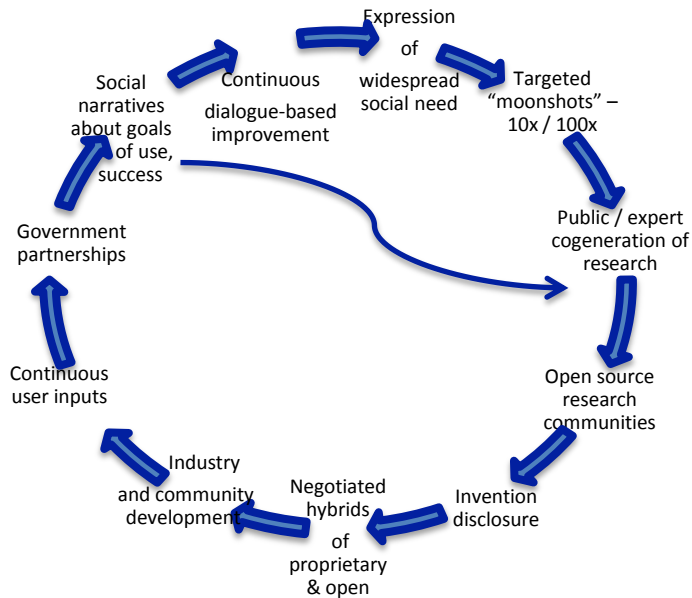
Expression of widespread social need

Targeted "moonshots" – 10x / 100x

Public / expert cogeneration of research

Open source research communities

Invention disclosure

Negotiated hybrids of proprietary & open

Industry and community development

Continuous user inputs

Government partnerships

Social narratives about goals of use, success

Continuous dialogue-based improvement